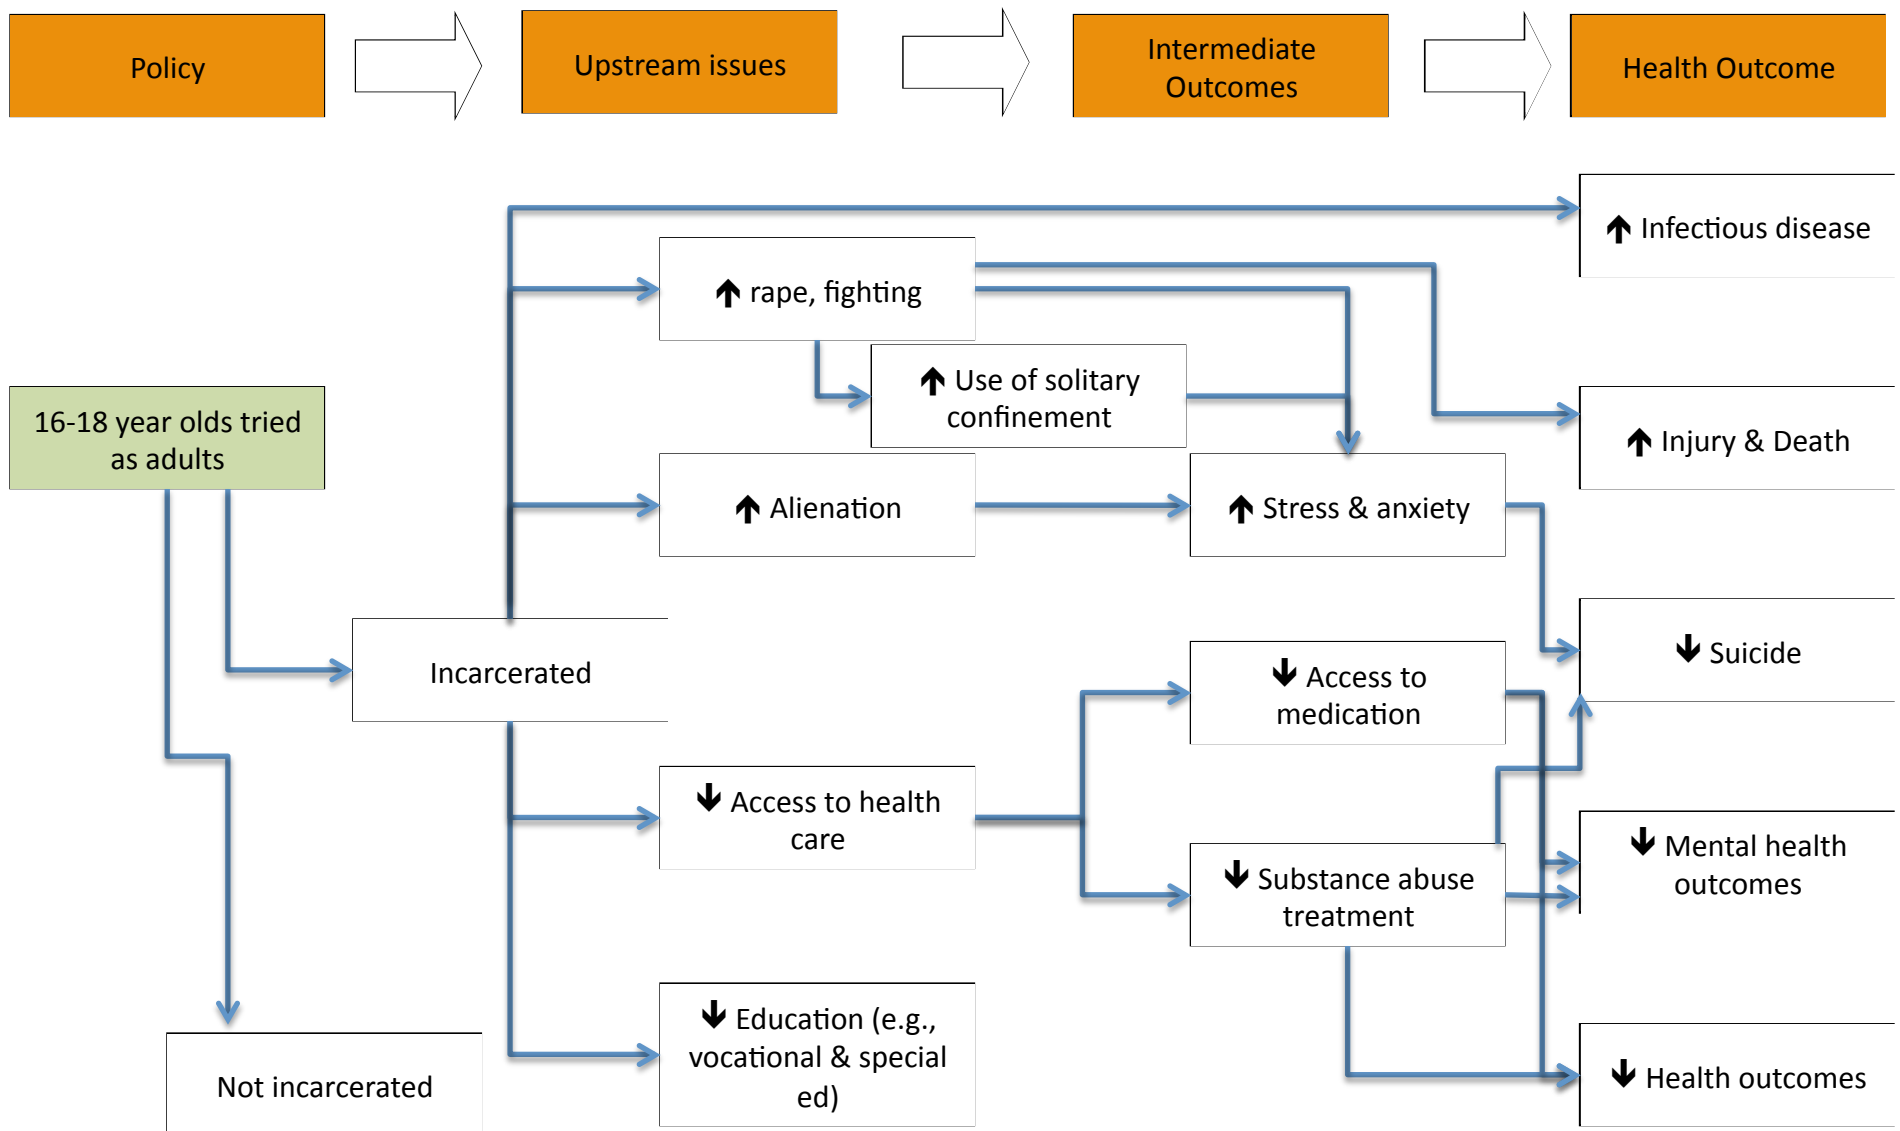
Policy

Upstream issues

Intermediate Outcomes

Health Outcome

16-18 year olds tried as adults

Incarcerated

Not incarcerated

↑ rape, fighting

↑ Use of solitary confinement

↑ Alienation

↓ Access to health care

↓ Education (e.g., vocational & special ed)

↑ Stress & anxiety

↓ Access to medication

↓ Substance abuse treatment

↑ Infectious disease

↑ Injury & Death

↓ Suicide

↓ Mental health outcomes

↓ Health outcomes